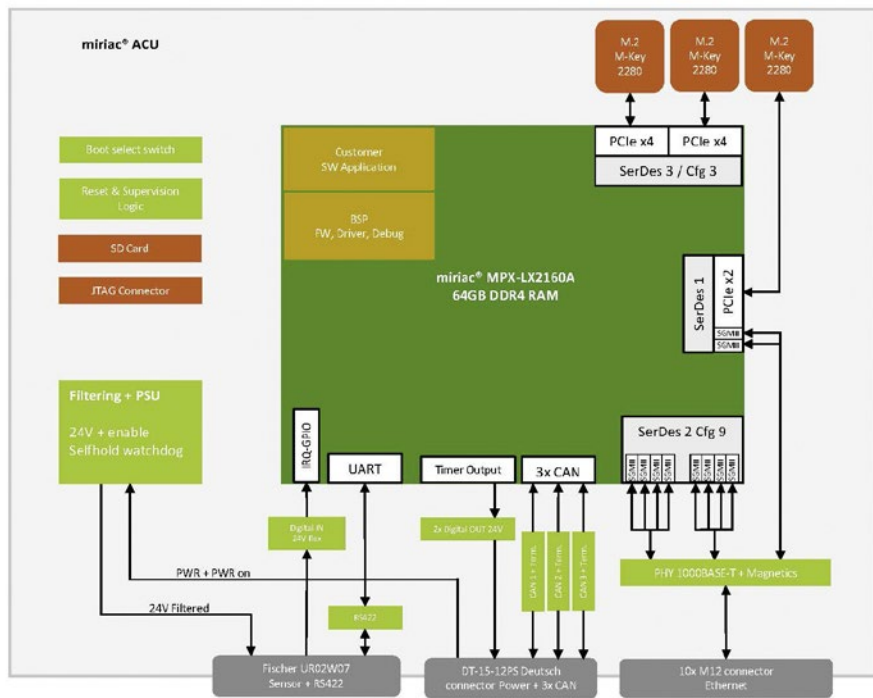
miriac® ACU

M.2 M-Key 2280

M.2 M-Key 2280

M.2 M-Key 2280

Boot select switch

Reset & Supervision Logic

SD Card

JTAG Connector

Customer SW Application

BSP FW, Driver, Debug

PCIe x4

PCIe x4

SerDes 3 / Cfg 3

miriac® MPX-LX2160A 64GB DDR4 RAM

SerDes 1

PCIe x2

SGMII

SGMII

Filtering + PSU

24V + enable Selfhold watchdog

IRQ-GPIO

UART

Timer Output

3x CAN

SerDes 2 Cfg 9

SGMII SGMII SGMII SGMII

SGMII SGMII SGMII SGMII

Digital IN 24V 8xx

2x Digital OUT 24V

CAN 1 + Term.

CAN 2 + Term.

CAN 3 + Term.

PWR + PWR on

PHY 1000BASE-T + Magnetics

24V Filtered

RS422

Fischer UR02W07 Sensor + RS422

DT-15-12PS Deutsch connector Power + 3x CAN

10x M12 connector Ethernet